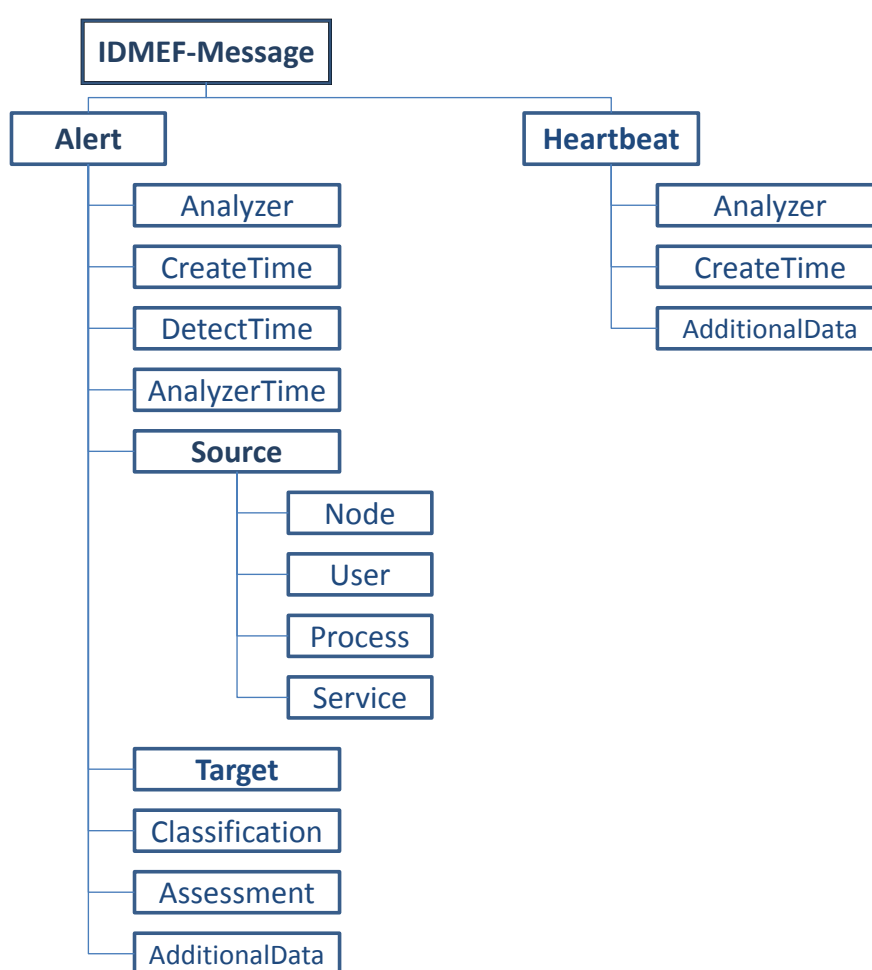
IDMEF-Message

Alert

Analyzer

CreateTime

DetectTime

AnalyzerTime

Source

Node

User

Process

Service

Target

Classification

Assessment

AdditionalData

Heartbeat

Analyzer

CreateTime

AdditionalData